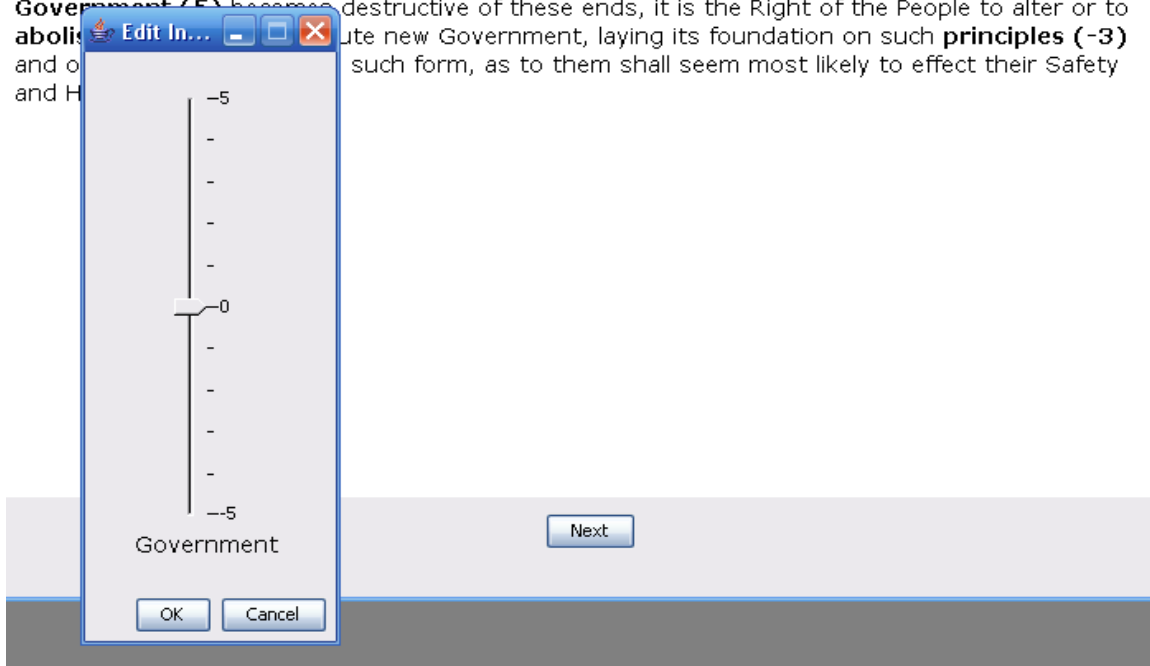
**Gover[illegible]** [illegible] destructive of these ends, it is the Right of the People to alter or to **abolis**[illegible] ute new Government, laying its foundation on such **principles (-3)** and o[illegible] such form, as to them shall seem most likely to effect their Safety and H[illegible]

Edit In...

5
-
-
-
-
0
-
-
-
-
-5

Government

OK Cancel

Next